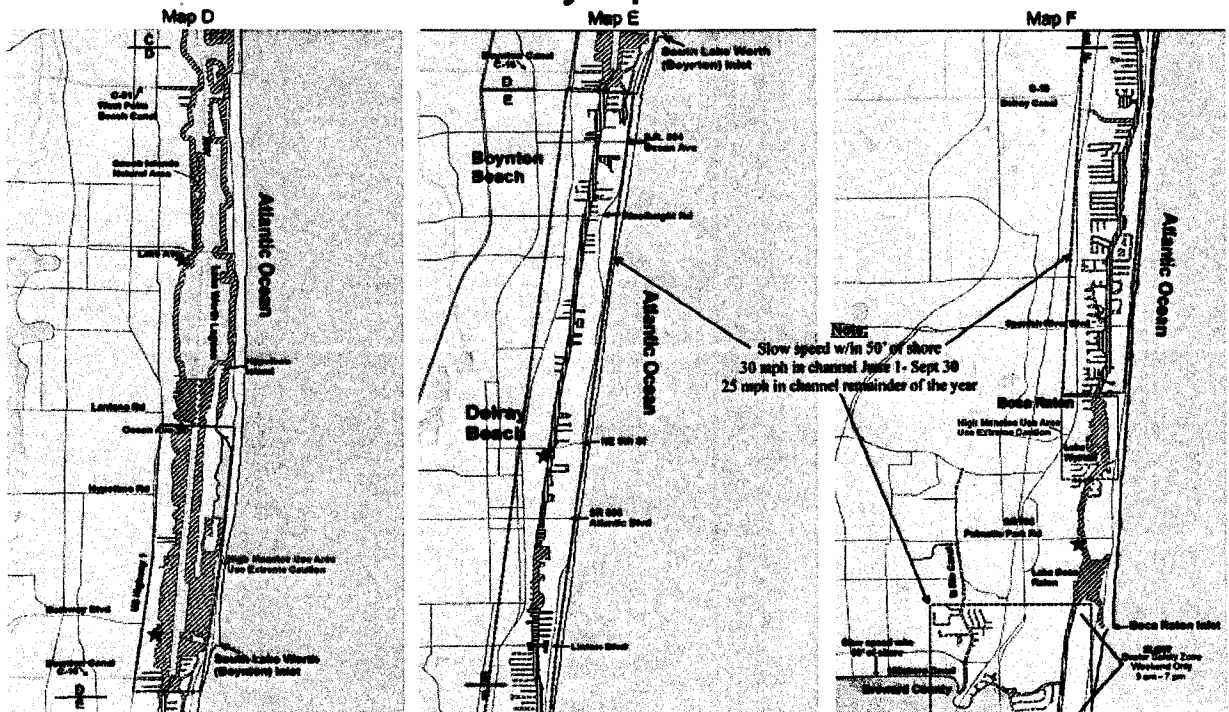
Map D

C
D

C-51
West Palm Beach Canal

Snook Islands Natural Area

Lake Worth

Lake Worth Lagoon

Atlantic Ocean

Hypoluxo Island

Lantana Rd

Ocean Ave

Hypoluxo Rd

High Manatee Use Area Use Extreme Caution

US Highway 1

Gateway Blvd

Boynton Canal C-16

D
E

South Lake Worth (Boynton) Inlet

Map E

Boynton Canal C-16

D
E

South Lake Worth (Boynton) Inlet

S.R. 804 Ocean Ave

Boynton Beach

Woolbright Rd

Atlantic Ocean

Delray Beach

NE 8th St

SR 806 Atlantic Blvd

Linton Blvd

Note:
Slow speed w/in 50' of shore
30 mph in channel June 1- Sept 30
25 mph in channel remainder of the year

Map F

C-15
Delray Canal

Atlantic Ocean

Spanish River Blvd

Boca Raton

High Manatee Use Area Use Extreme Caution

Lake Wyman

SR 800 Palmetto Park Rd

Lake Boca Raton

Boca Raton Inlet

Slow speed w/in 50' of shore

Hillsboro Canal

Broward County

Slight Boater Safety Zone Weekend Only 9 am - 7 pm